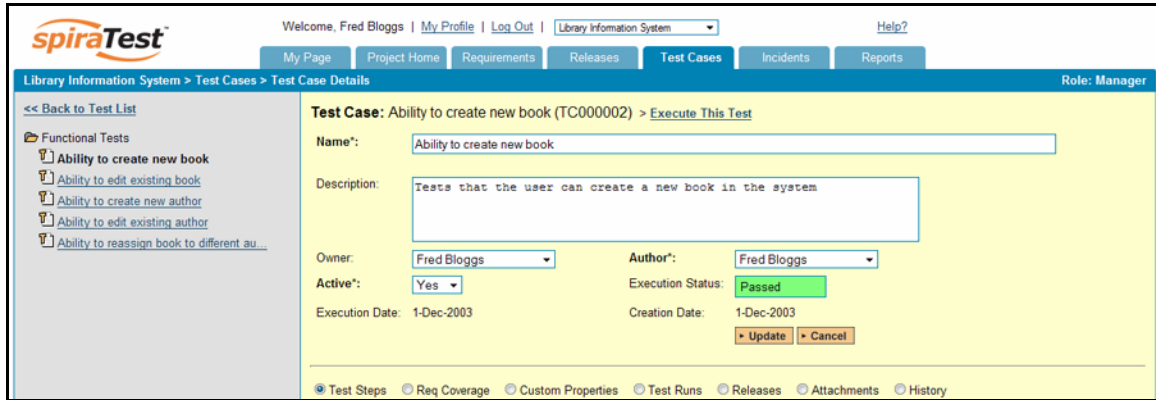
spiraTest™

Welcome, Fred Bloggs | My Profile | Log Out | Library Information System ▾ Help?

My Page | Project Home | Requirements | Releases | Test Cases | Incidents | Reports

Library Information System > Test Cases > Test Case Details

Role: Manager

<< Back to Test List

Functional Tests

Ability to create new book

Ability to edit existing book

Ability to create new author

Ability to edit existing author

Ability to reassign book to different au...

Test Case: Ability to create new book (TC000002) > Execute This Test

Name*: Ability to create new book

Description: Tests that the user can create a new book in the system

Owner: Fred Bloggs

Author*: Fred Bloggs

Active*: Yes

Execution Status: Passed

Execution Date: 1-Dec-2003

Creation Date: 1-Dec-2003

▸ Update ▸ Cancel

Test Steps Req Coverage Custom Properties Test Runs Releases Attachments History